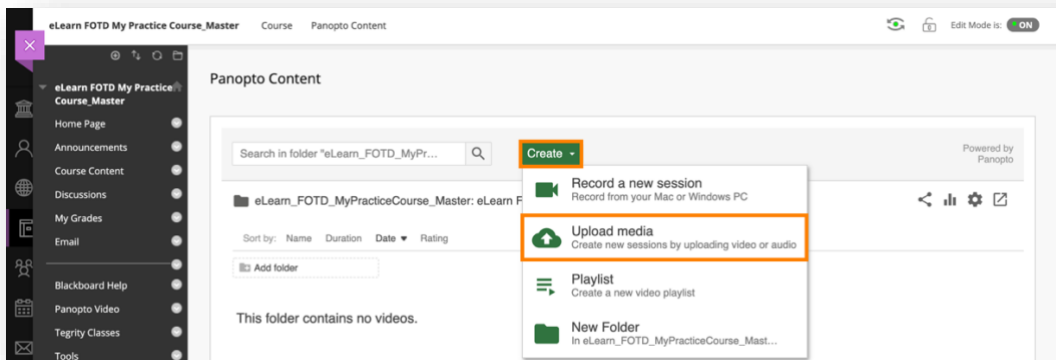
eLearn FOTD My Practice Course_Master Course Panopto Content

Edit Mode is: ON

eLearn FOTD My Practice Course_Master

Home Page
Announcements
Course Content
Discussions
My Grades
Email

Blackboard Help
Panopto Video
Tegrity Classes
Tools

Panopto Content

Search in folder "eLearn_FOTD_MyPr...

Create

Powered by Panopto

eLearn_FOTD_MyPracticeCourse_Master: eLearn F

Sort by: Name Duration Date Rating

Add folder

This folder contains no videos.

Record a new session
Record from your Mac or Windows PC

Upload media
Create new sessions by uploading video or audio

Playlist
Create a new video playlist

New Folder
In eLearn_FOTD_MyPracticeCourse_Mast...